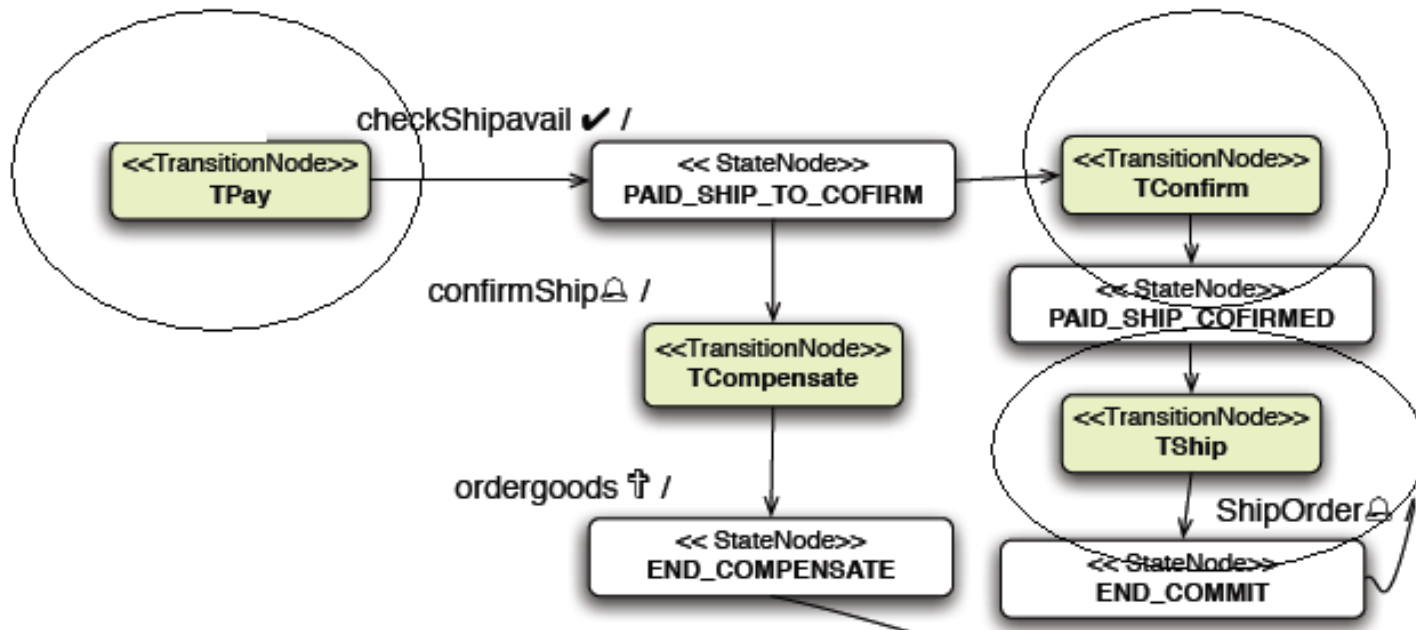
checkShipavail ✔ /

<<TransitionNode>>
TPay

<< StateNode>>
PAID_SHIP_TO_COFIRM

<<TransitionNode>>
TConfirm

confirmShip🔔 /

<< StateNode>>
PAID_SHIP_COFIRMED

<<TransitionNode>>
TCompensate

<<TransitionNode>>
TShip

ordergoods ✝ /

ShipOrder🔔 /

<< StateNode>>
END_COMPENSATE

<< StateNode>>
END_COMMIT